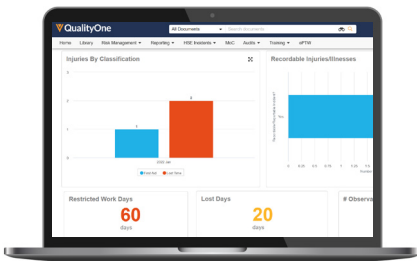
QualityOne

All Documents

Search document

Home Library Risk Management ▾ Reporting ▾ HSE Incidents ▾ MoC Audits ▾ Training ▾ ePTW

Injuries By Classification

3

2

1

0

1

2

2020 Jan

First Aid Lost Time

Recordable Injuries/Illnesses

Yes

0 0.05 0.1 0.15 0.2 0.25 0.3 0.35

Restricted Work Days

60

days

Lost Days

20

days

# Observa